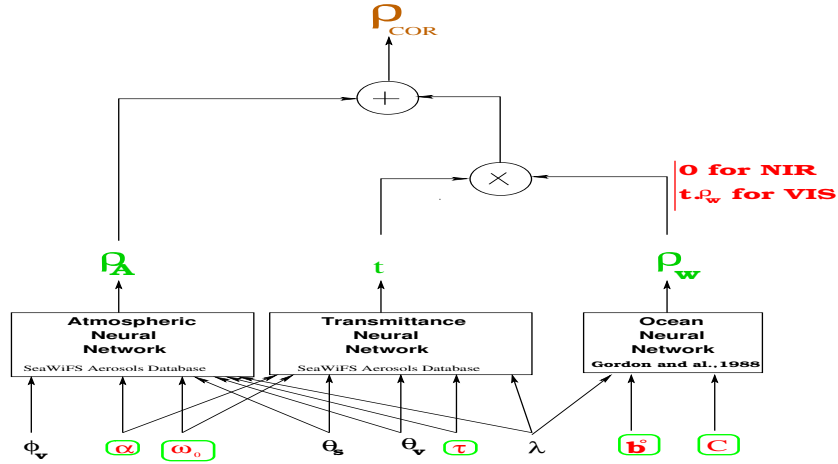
$\rho_{COR}$

+

×

0 for NIR
$t.\rho_w$ for VIS

$\rho_A$

t

$\rho_w$

Atmospheric Neural Network
SeaWiFS Aerosols Database

Transmittance Neural Network
SeaWiFS Aerosols Database

Ocean Neural Network
Gordon and al.,1988

$\phi_v$ $\alpha$ $\omega_0$ $\theta_s$ $\theta_v$ $\tau$ $\lambda$ $b^o$ C